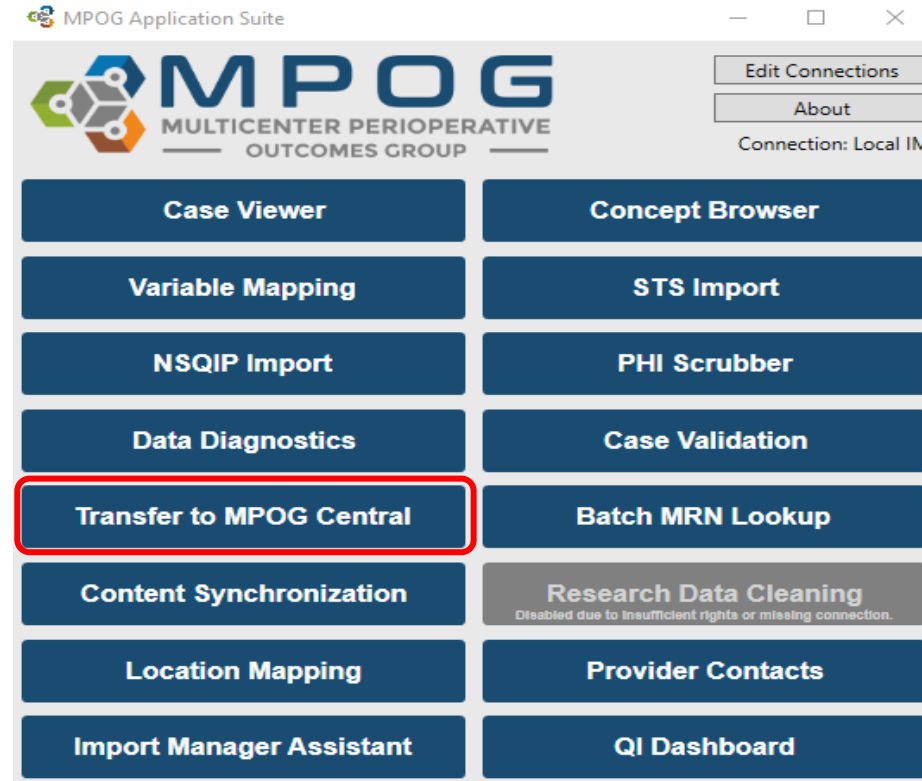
MPOG Application Suite

MPOG
MULTICENTER PERIOPERATIVE
OUTCOMES GROUP

Edit Connections
About
Connection: Local IM

Case Viewer
Concept Browser
Variable Mapping
STS Import
NSQIP Import
PHI Scrubber
Data Diagnostics
Case Validation
Transfer to MPOG Central
Batch MRN Lookup
Content Synchronization
Research Data Cleaning
Disabled due to insufficient rights or missing connection.
Location Mapping
Provider Contacts
Import Manager Assistant
QI Dashboard